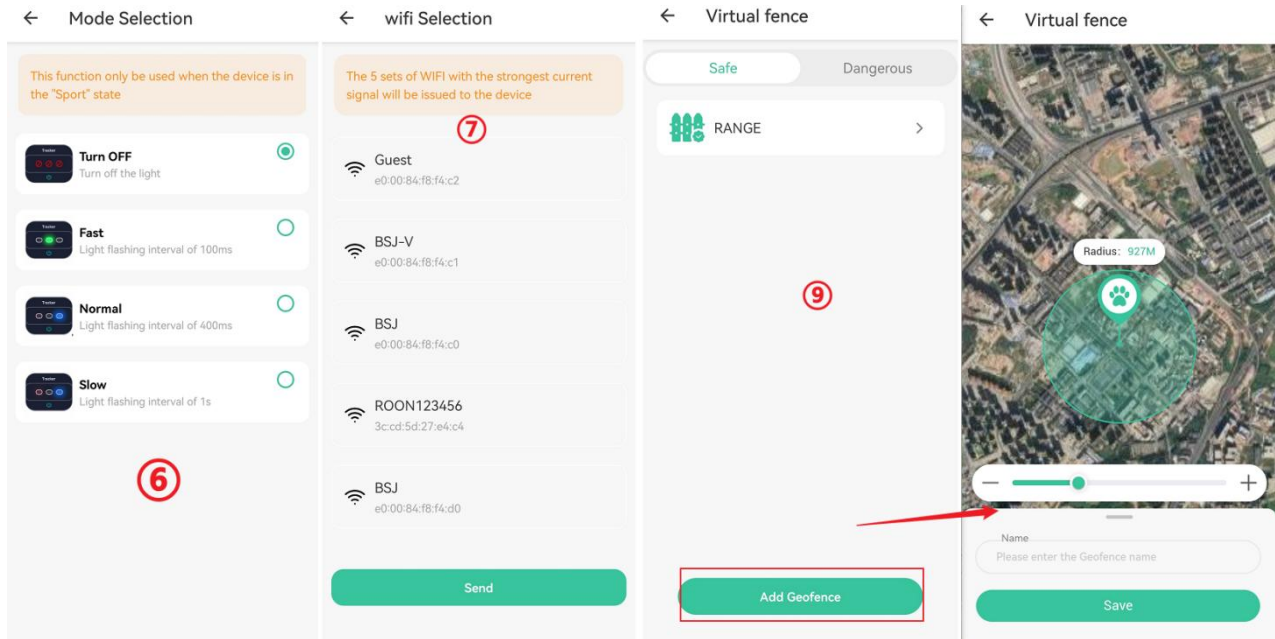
← Mode Selection

This function only be used when the device is in the "Sport" state

Turn OFF
Turn off the light

Fast
Light flashing interval of 100ms

Normal
Light flashing interval of 400ms

Slow
Light flashing interval of 1s

⑥

← wifi Selection

The 5 sets of WIFI with the strongest current signal will be issued to the device

⑦

Guest
e0:00:84:f8:f4:c2

BSJ-V
e0:00:84:f8:f4:c1

BSJ
e0:00:84:f8:f4:c0

ROON123456
3c:cd:5d:27:e4:c4

BSJ
e0:00:84:f8:f4:d0

Send

← Virtual fence

Safe Dangerous

RANGE >

⑨

Add Geofence

← Virtual fence

Radius: 927M

— +

Name
Please enter the Geofence name

Save